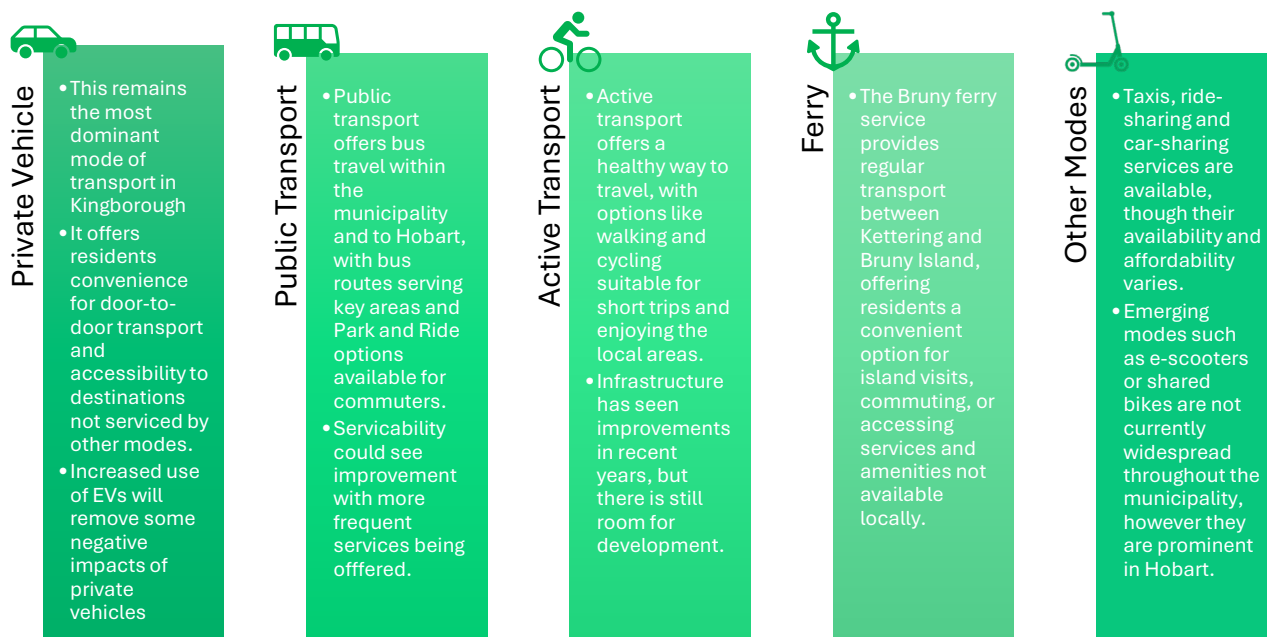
Private Vehicle

- This remains the most dominant mode of transport in Kingborough
- It offers residents convenience for door-to-door transport and accessibility to destinations not serviced by other modes.
- Increased use of EVs will remove some negative impacts of private vehicles

Public Transport

- Public transport offers bus travel within the municipality and to Hobart, with bus routes serving key areas and Park and Ride options available for commuters.
- Servicability could see improvement with more frequent services being offfered.

Active Transport

- Active transport offers a healthy way to travel, with options like walking and cycling suitable for short trips and enjoying the local areas.
- Infrastructure has seen improvements in recent years, but there is still room for development.

Ferry

- The Bruny ferry service provides regular transport between Kettering and Bruny Island, offering residents a convenient option for island visits, commuting, or accessing services and amenities not available locally.

Other Modes

- Taxis, ride-sharing and car-sharing services are available, though their availability and affordability varies.
- Emerging modes such as e-scooters or shared bikes are not currently widespread throughout the municipality, however they are prominent in Hobart.